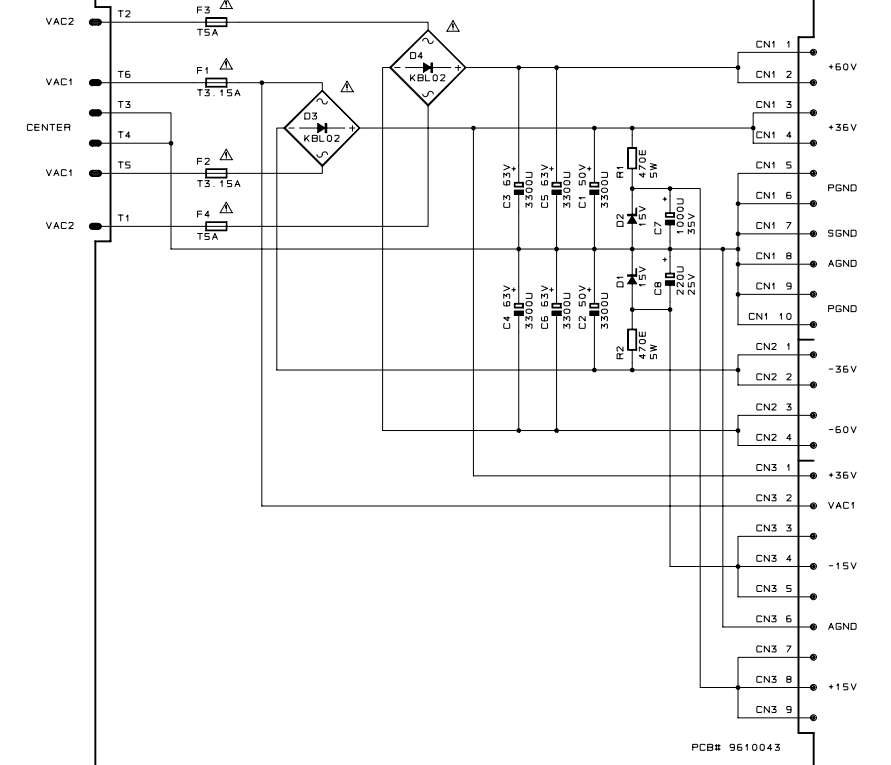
VAC2
T2
F3 ⚠
T5A
⚠
D4
KBL02
VAC1
T6
F1 ⚠
T3.15A
⚠
D3
KBL02
CENTER
T3
T4
VAC1
T5
F2 ⚠
T3.15A
VAC2
T1
F4 ⚠
T5A
C3 63V 3300U
C5 63V 3300U
C1 50V 3300U
R1 470E 5W
D2 15V
C7 1000U 35V
C4 63V 3300U
C6 63V 3300U
C2 50V 3300U
D1 15V
C8 220U 25V
R2 470E 5W
CN1 1
CN1 2
+60V
CN1 3
CN1 4
+36V
CN1 5
CN1 6
PGND
CN1 7
SGND
CN1 8
AGND
CN1 9
CN1 10
PGND
CN2 1
CN2 2
-36V
CN2 3
CN2 4
-60V
CN3 1
+36V
CN3 2
VAC1
CN3 3
CN3 4
CN3 5
-15V
CN3 6
AGND
CN3 7
CN3 8
CN3 9
+15V
PCB# 9610043